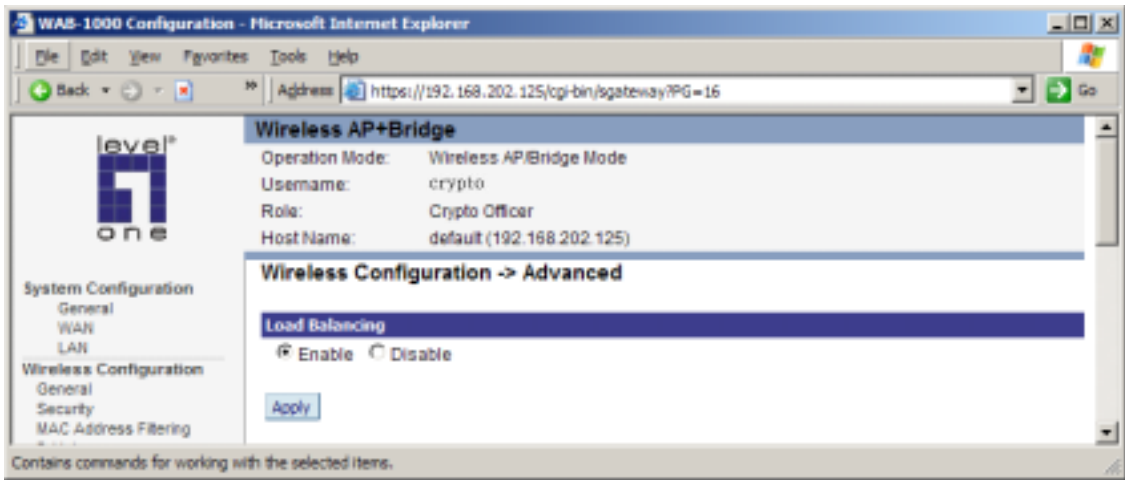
WAB-1000 Configuration - Microsoft Internet Explorer

File Edit View Favorites Tools Help

Back » Address https://192.168.202.125/cgi-bin/sgateway?PG=16 Go

level one

Wireless AP+Bridge

Operation Mode: Wireless AP/Bridge Mode
Username: crypto
Role: Crypto Officer
Host Name: default (192.168.202.125)

Wireless Configuration -> Advanced

System Configuration
General
WAN
LAN
Wireless Configuration
General
Security
MAC Address Filtering
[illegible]

Load Balancing

Enable Disable

Apply

Contains commands for working with the selected items.